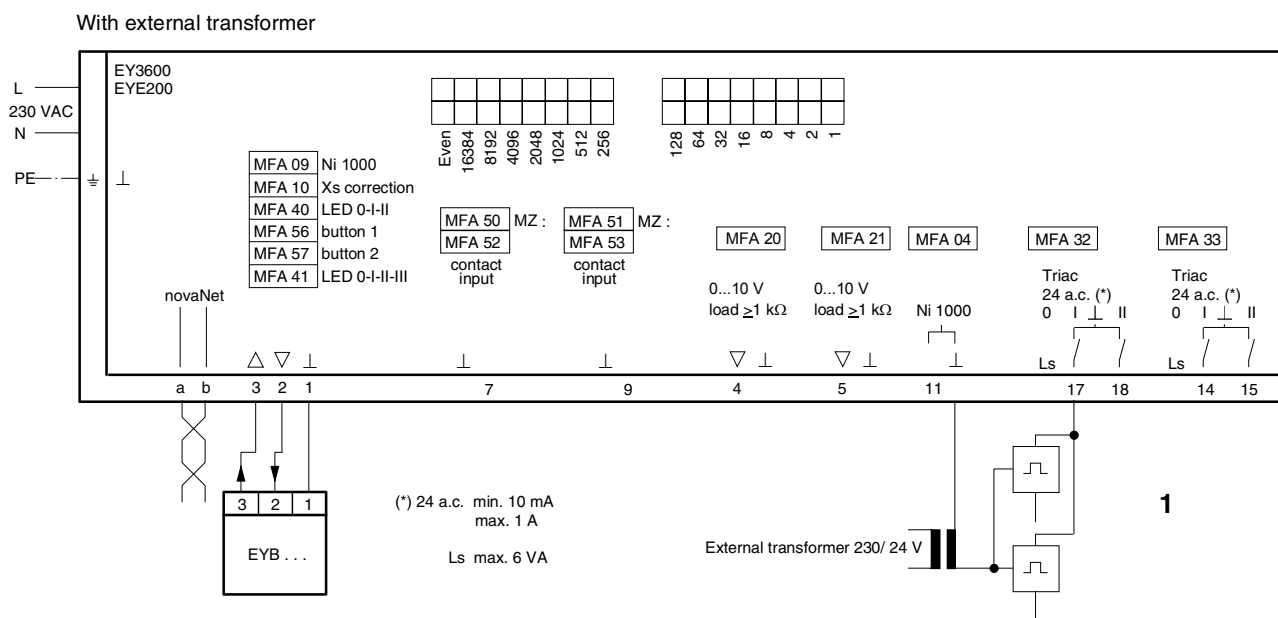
With external transformer

L
230 VAC
N

PE

EY3600
EYE200

Even 16384 8192 4096 2048 1024 512 256

128 64 32 16 8 4 2 1

| MFA 09 | Ni 1000 |
|---|---|
| MFA 10 | Xs correction |
| MFA 40 | LED 0-I-II |
| MFA 56 | button 1 |
| MFA 57 | button 2 |
| MFA 41 | LED 0-I-II-III |

MFA 50 MZ :
MFA 52
contact input

MFA 51 MZ :
MFA 53
contact input

MFA 20
0...10 V
load $\geq$1 k$\Omega$

MFA 21
0...10 V
load $\geq$1 k$\Omega$

MFA 04
Ni 1000

MFA 32
Triac
24 a.c. (*)
0 I $\perp$ II

MFA 33
Triac
24 a.c. (*)
0 I $\perp$ II

novaNet

$\perp$

$\triangle$ $\nabla$ $\perp$ $\perp$ $\perp$ $\nabla$ $\perp$ $\nabla$ $\perp$ $\perp$

Ls Ls

a b 3 2 1 7 9 4 5 11 17 18 14 15

| 3 | 2 | 1 |
|---|---|---|

EYB . . .

(*) 24 a.c. min. 10 mA
max. 1 A

Ls max. 6 VA

External transformer 230/ 24 V

1